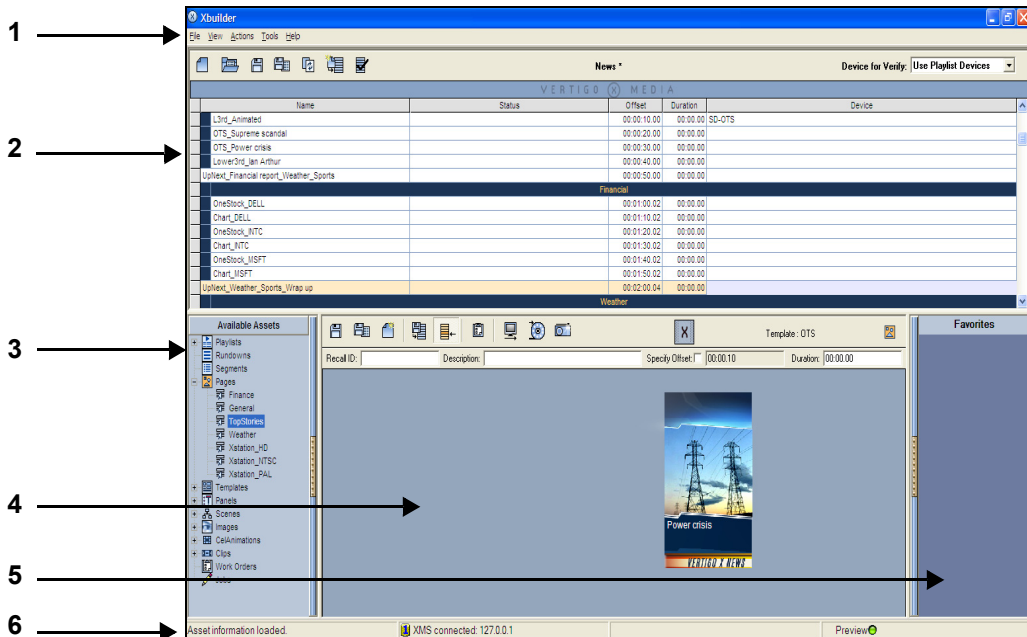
1

2

3

4

5

6

Xbuilder

File View Actions Tools Help

News *

Device for Verify: Use Playlist Devices

VERTIGO X MEDIA

| Name | Status | Offset | Duration | Device |
|---|---|---|---|---|
| L3rd_Animated | | 00:00:10.00 | 00:00:00 | SD-OTS |
| OTS_Supreme scandal | | 00:00:20.00 | 00:00:00 | |
| OTS_Power crisis | | 00:00:30.00 | 00:00:00 | |
| Lower3rd_Ian Arthur | | 00:00:40.00 | 00:00:00 | |
| UpNext_Financial report_Weather_Sports | | 00:00:50.00 | 00:00:00 | |
| Financial | | | | |
| OneStock_DELL | | 00:01:00.02 | 00:00:00 | |
| Chart_DELL | | 00:01:10.02 | 00:00:00 | |
| OneStock_INTC | | 00:01:20.02 | 00:00:00 | |
| Chart_INTC | | 00:01:30.02 | 00:00:00 | |
| OneStock_MSFT | | 00:01:40.02 | 00:00:00 | |
| Chart_MSFT | | 00:01:50.02 | 00:00:00 | |
| UpNext_Weather_Sports_Wrap up | | 00:02:00.04 | 00:00:00 | |
| Weather | | | | |

Available Assets

Playlists
Rundowns
Segments
Pages
Finance
General
TopStories
Weather
Xstation_HD
Xstation_NTSC
Xstation_PAL
Templates
Panels
Scenes
Images
CelAnimations
Clips
Work Orders

Template : OTS

Recall ID:
Description:
Specify Offset: 00:00:10
Duration: 00:00:00

Power crisis

VERTIGO X NEWS

Favorites

Asset information loaded.

XMS connected: 127.0.0.1

Preview